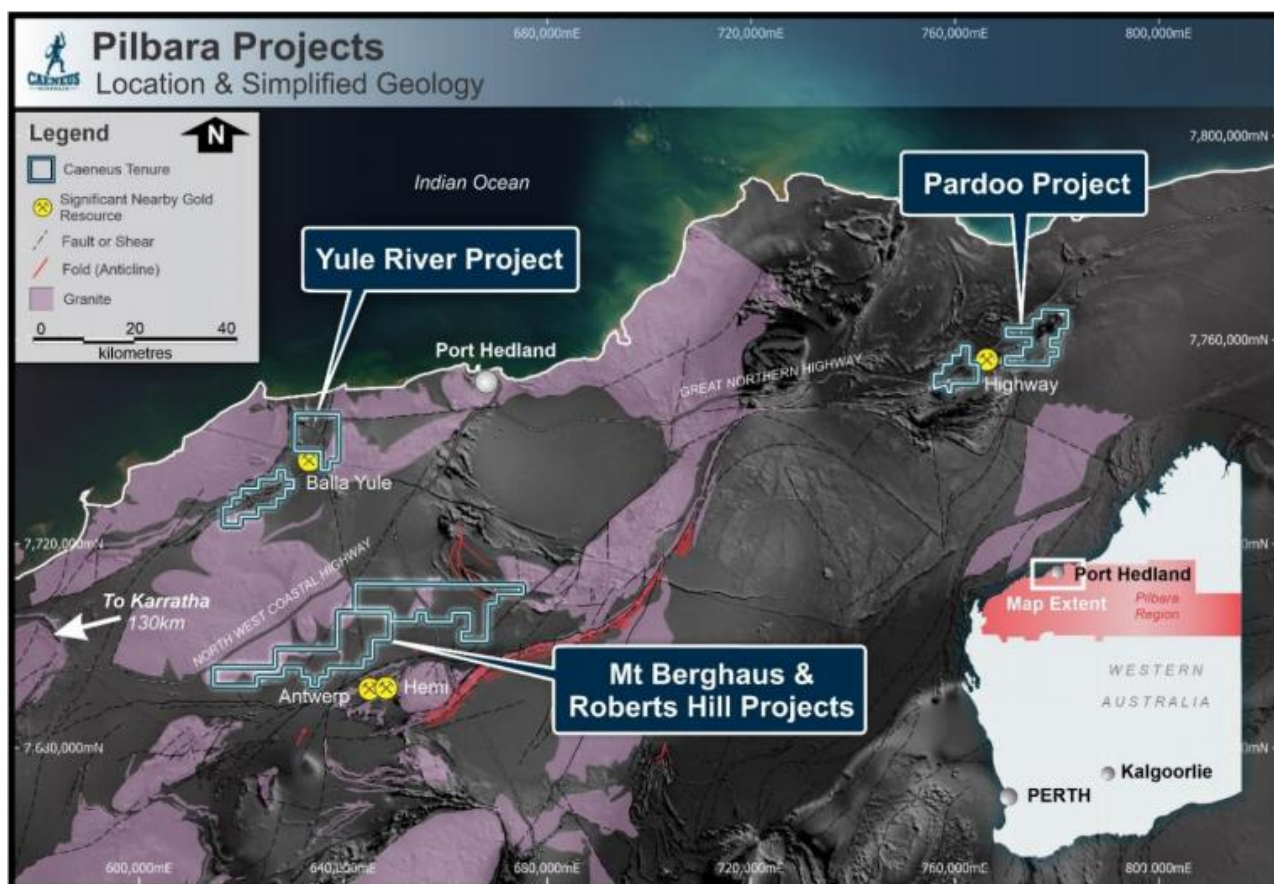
CAENEUS

Pilbara Projects
Location & Simplified Geology

680,000mE
720,000mE
760,000mE
800,000mE

Legend
N
Caeneus Tenure
Significant Nearby Gold Resource
Fault or Shear
Fold (Anticline)
Granite
0 20 40
kilometres

7,800,000mN

Indian Ocean

Pardoo Project

Yule River Project

7,760,000mN

Port Hedland

GREAT NORTHERN HIGHWAY

Highway

Balla Yule

7,720,000mN

NORTH WEST COASTAL HIGHWAY

To Karratha
130km

Port Hedland
Map Extent
Pilbara Region

WESTERN
AUSTRALIA

Mt Berghaus & Roberts Hill Projects

Antwerp
Hemi

7,680,000mN

Kalgoorlie
PERTH

600,000mE
640,000mE
680,000mE
720,000mE
760,000mE
800,000mE